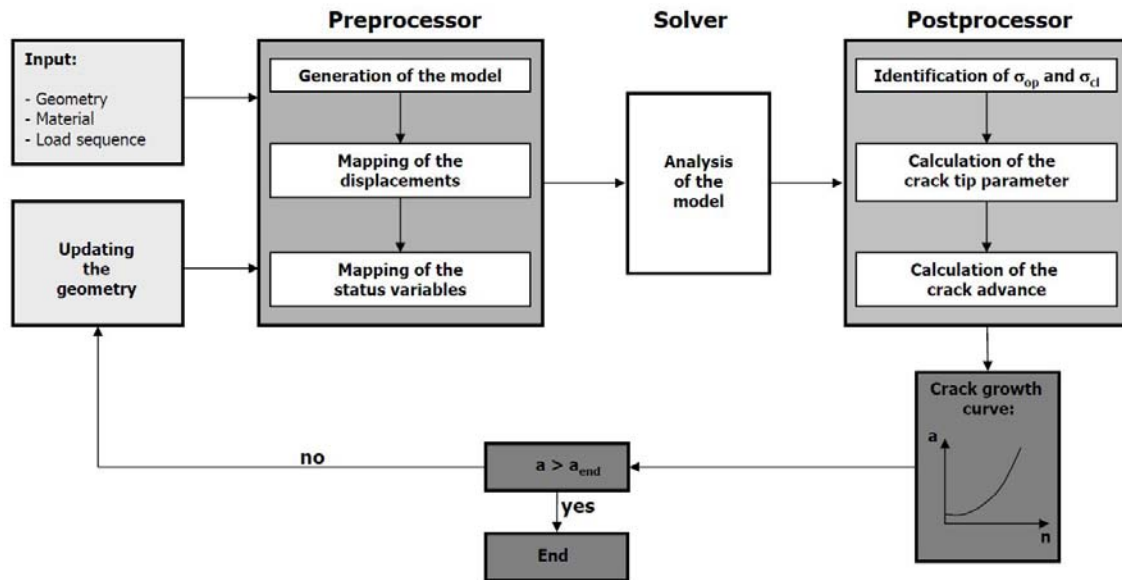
Preprocessor

Solver

Postprocessor

Input:

- Geometry
- Material
- Load sequence

Generation of the model

Mapping of the displacements

Mapping of the status variables

Updating the geometry

Analysis of the model

Identification of $\sigma_{op}$ and $\sigma_{cl}$

Calculation of the crack tip parameter

Calculation of the crack advance

Crack growth curve:

a

n

no

$a > a_{end}$

yes

End